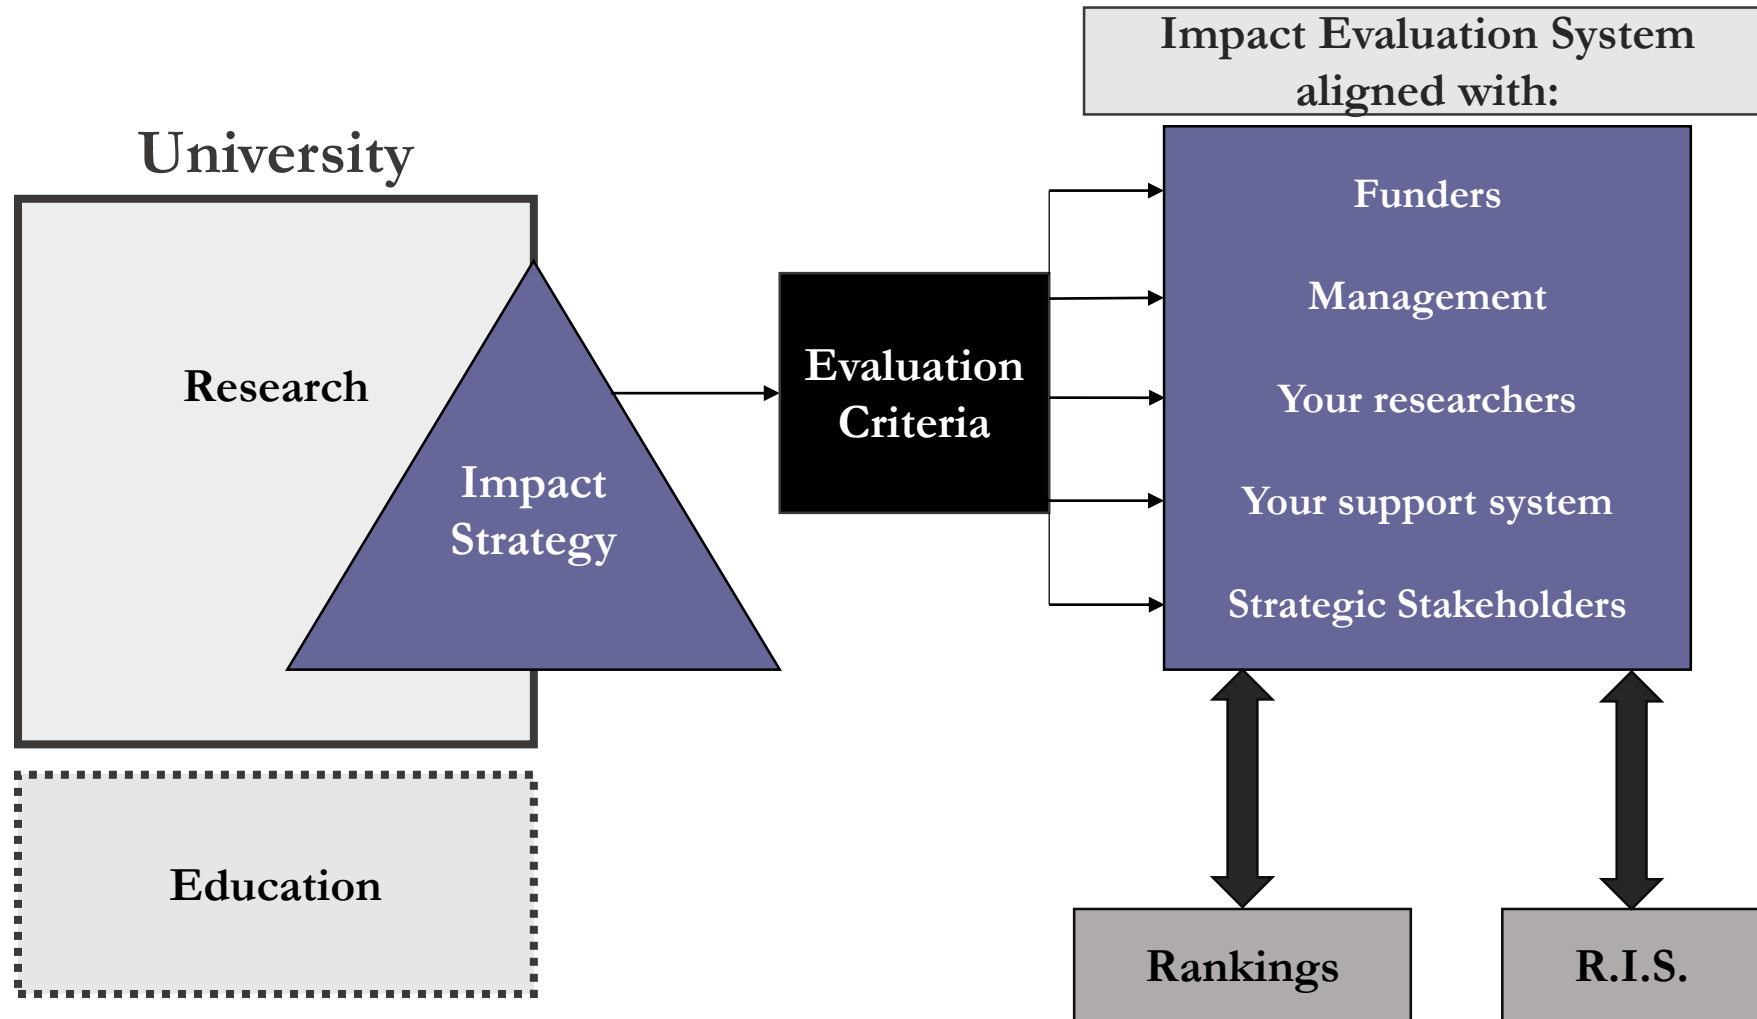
Impact Evaluation System aligned with:

University

Research

Impact Strategy

Education

Evaluation Criteria

Funders

Management

Your researchers

Your support system

Strategic Stakeholders

Rankings

R.I.S.